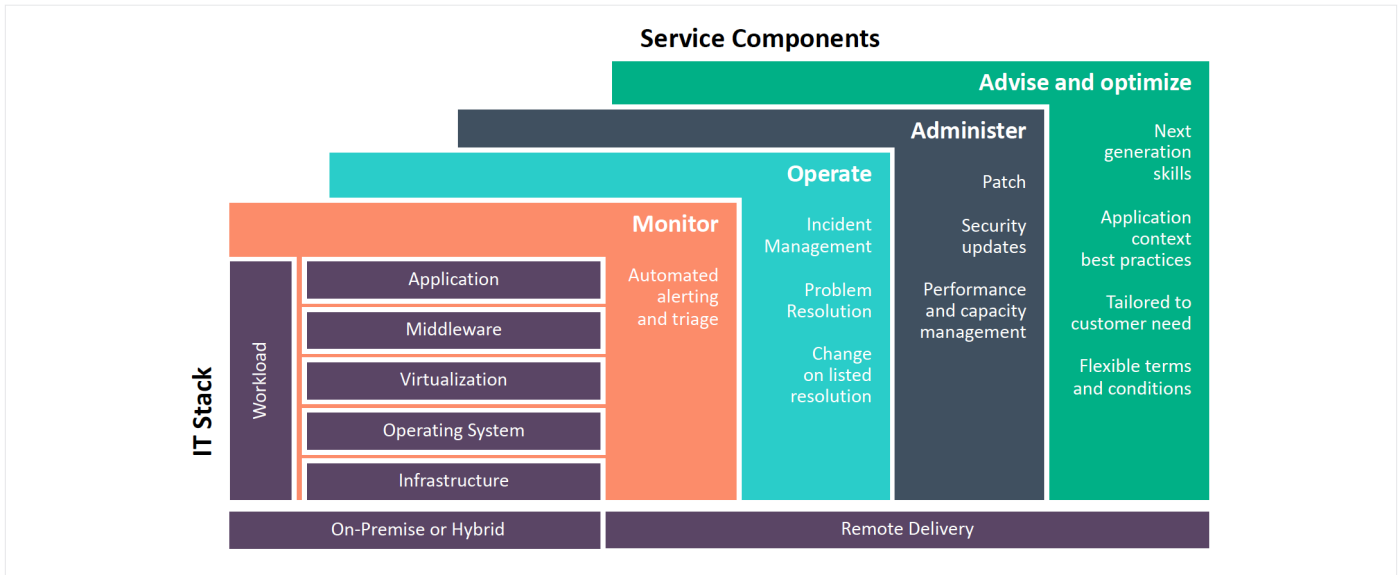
Service Components

Advise and optimize

Administer

Operate

Monitor

IT Stack

Workload

Application

Middleware

Virtualization

Operating System

Infrastructure

Automated alerting and triage

Incident Management

Problem Resolution

Change on listed resolution

Patch

Security updates

Performance and capacity management

Next generation skills

Application context best practices

Tailored to customer need

Flexible terms and conditions

On-Premise or Hybrid

Remote Delivery